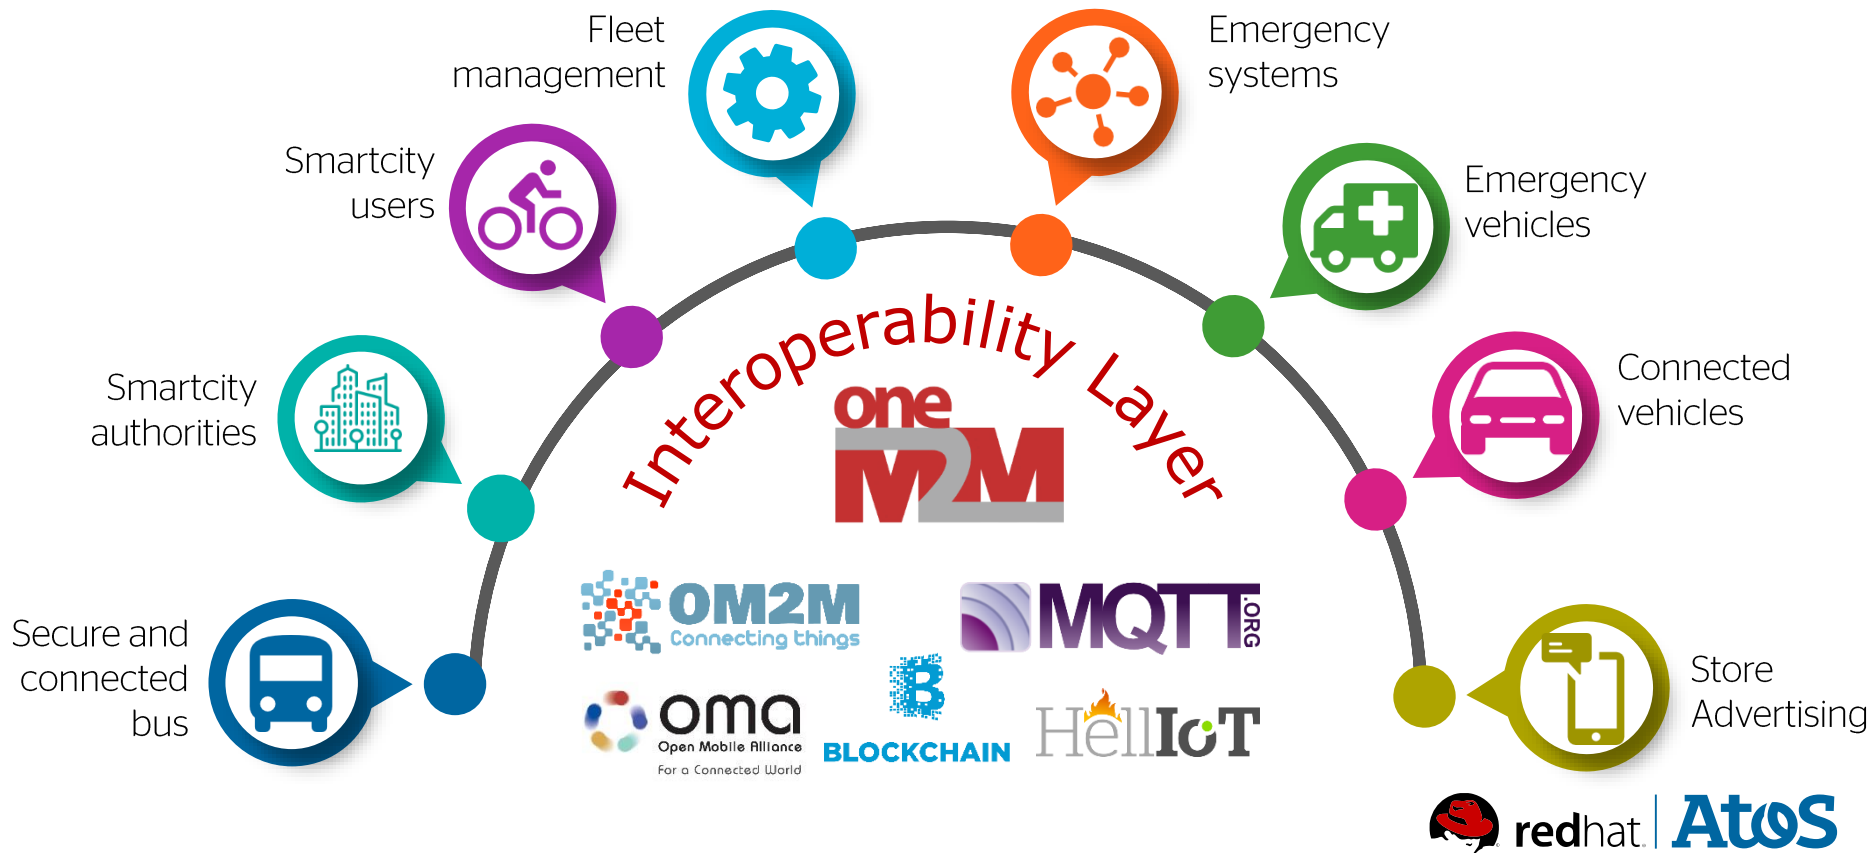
Fleet management

Emergency systems

Smartcity users

Emergency vehicles

Smartcity authorities

Connected vehicles

Interoperability Layer

one M2M

Secure and connected bus

Store Advertising

OM2M Connecting things

MQTT .ORG

oma Open Mobile Alliance For a Connected World

B BLOCKCHAIN

HellIoT

redhat

Atos